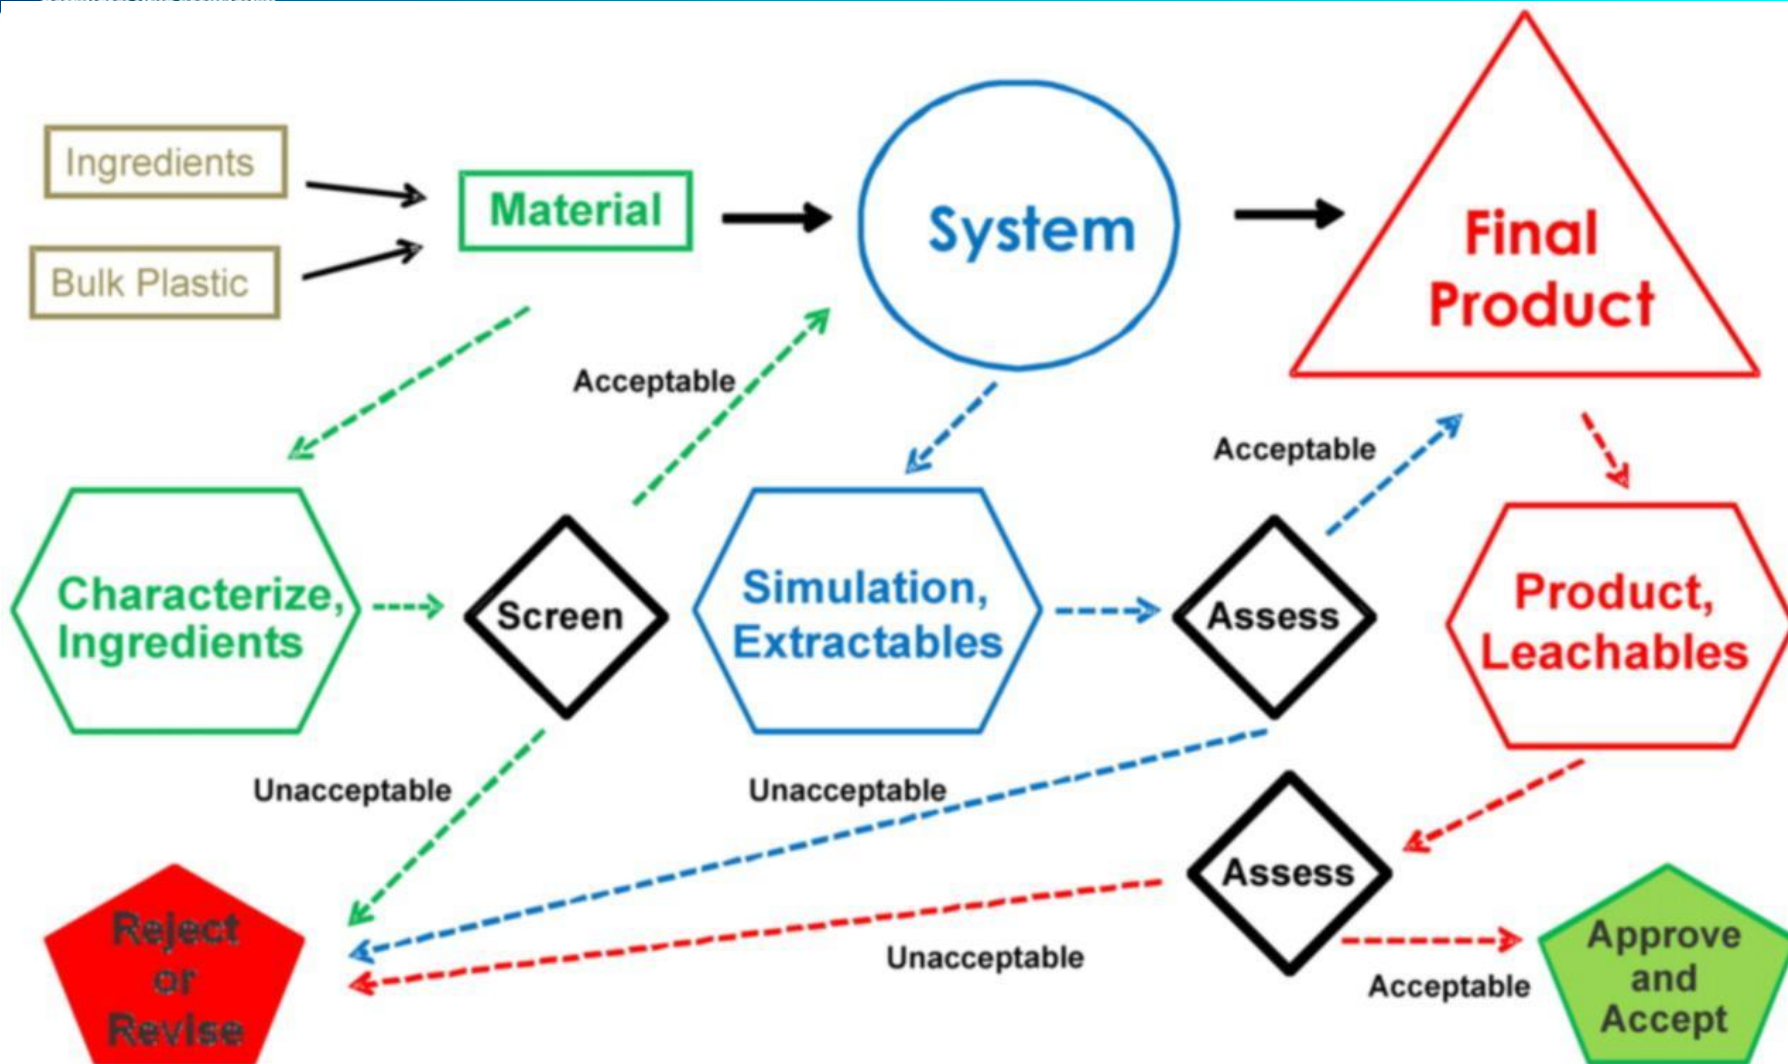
Ingredients

Bulk Plastic

Material

System

Final Product

Acceptable

Acceptable

Characterize, Ingredients

Screen

Simulation, Extractables

Assess

Product, Leachables

Unacceptable

Unacceptable

Assess

Reject or Revise

Unacceptable

Acceptable

Approve and Accept